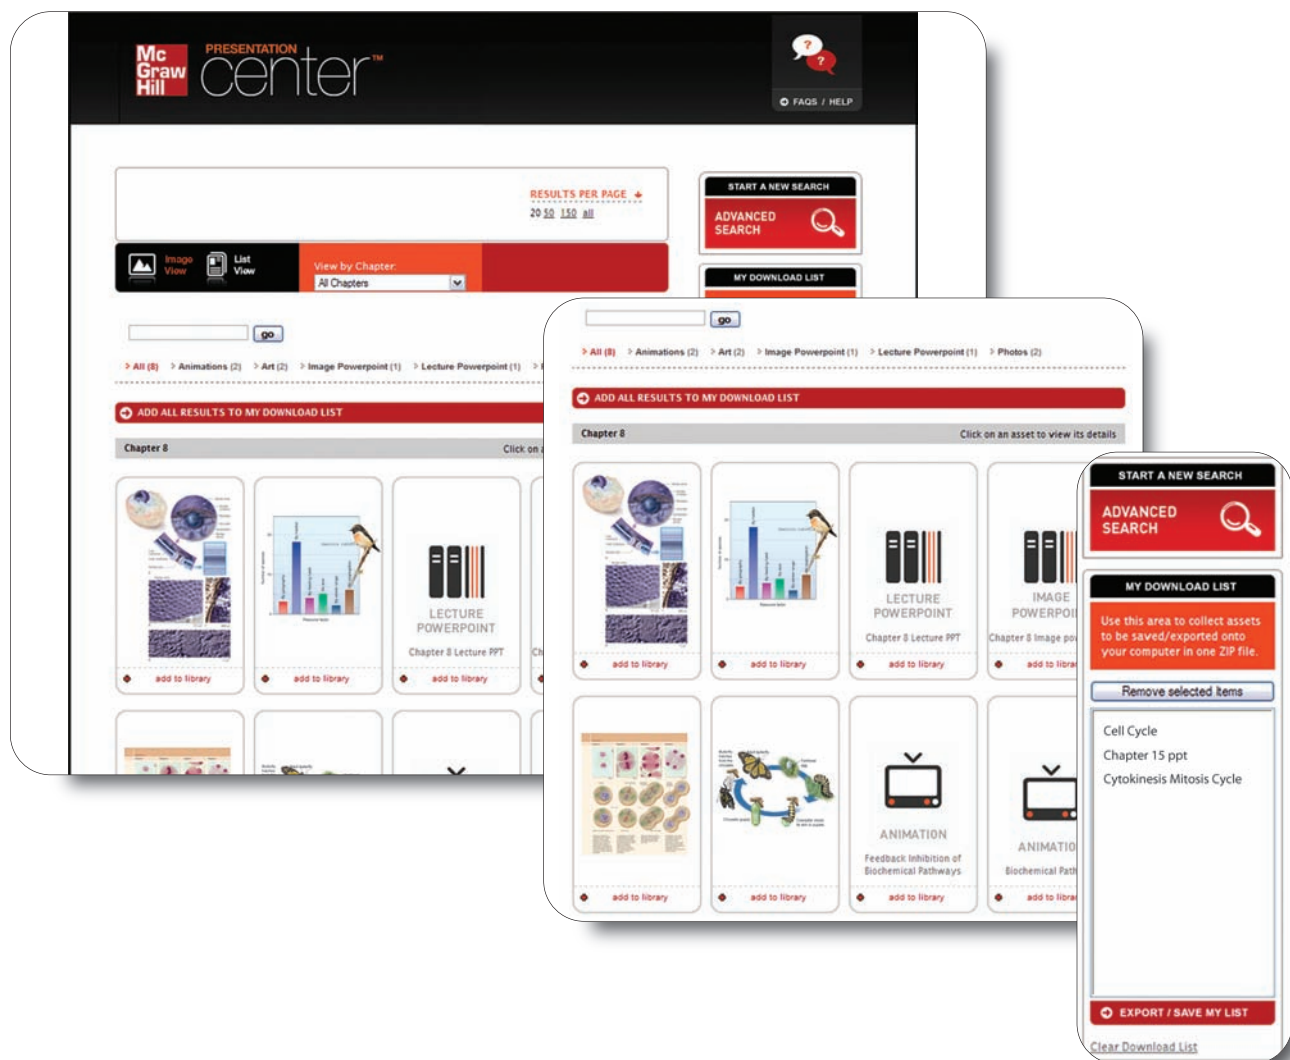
Mc Graw Hill

PRESENTATION center™

FAQS / HELP

RESULTS PER PAGE
20 50 150 all

START A NEW SEARCH
ADVANCED SEARCH

MY DOWNLOAD LIST

Image View
List View
View by Chapter:
All Chapters

go

> All (8) > Animations (2) > Art (2) > Image Powerpoint (1) > Lecture Powerpoint (1) > Photos (2)

ADD ALL RESULTS TO MY DOWNLOAD LIST

Chapter 8
Click on an asset to view its details

add to library
add to library
LECTURE POWERPOINT
Chapter 8 Lecture PPT
add to library
IMAGE POWERPOI
Chapter 8 Image po
add to librar

add to library
add to library
ANIMATION
Feedback Inhibition of Biochemical Pathways
add to library
ANIMATIO
Biochemical Path
add to librar

START A NEW SEARCH
ADVANCED SEARCH

MY DOWNLOAD LIST
Use this area to collect assets to be saved/exported onto your computer in one ZIP file.

Remove selected items

Cell Cycle
Chapter 15 ppt
Cytokinesis Mitosis Cycle

EXPORT / SAVE MY LIST
Clear Download List